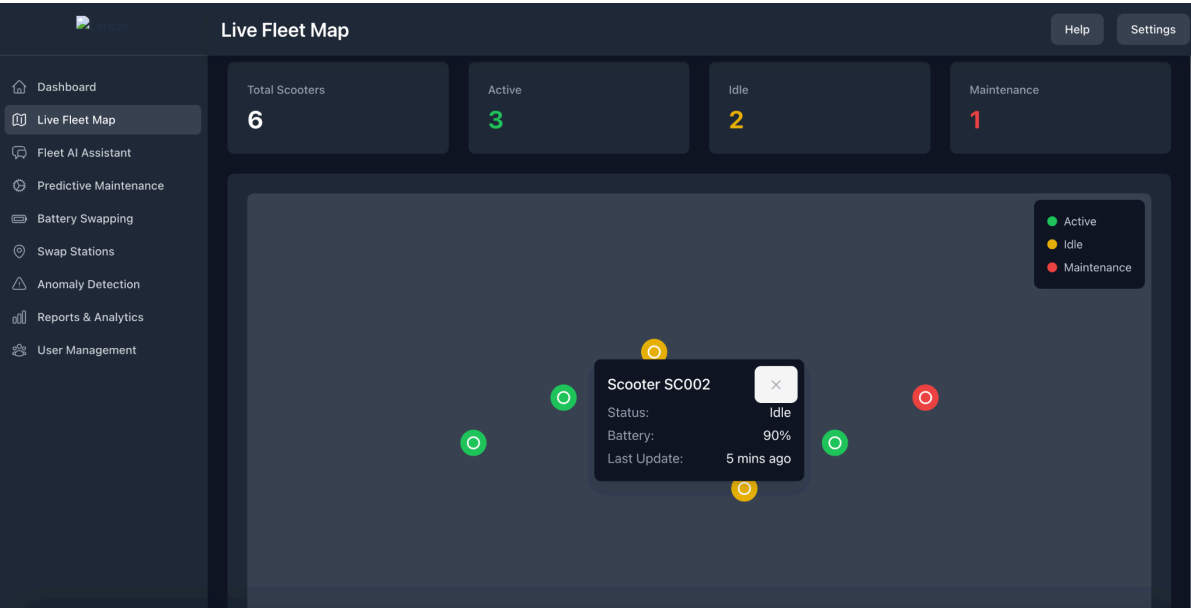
Live Fleet Map

Help Settings

Dashboard
Live Fleet Map
Fleet AI Assistant
Predictive Maintenance
Battery Swapping
Swap Stations
Anomaly Detection
Reports & Analytics
User Management

Total Scooters
6

Active
3

Idle
2

Maintenance
1

Active
Idle
Maintenance

Scooter SC002
×
Status: Idle
Battery: 90%
Last Update: 5 mins ago